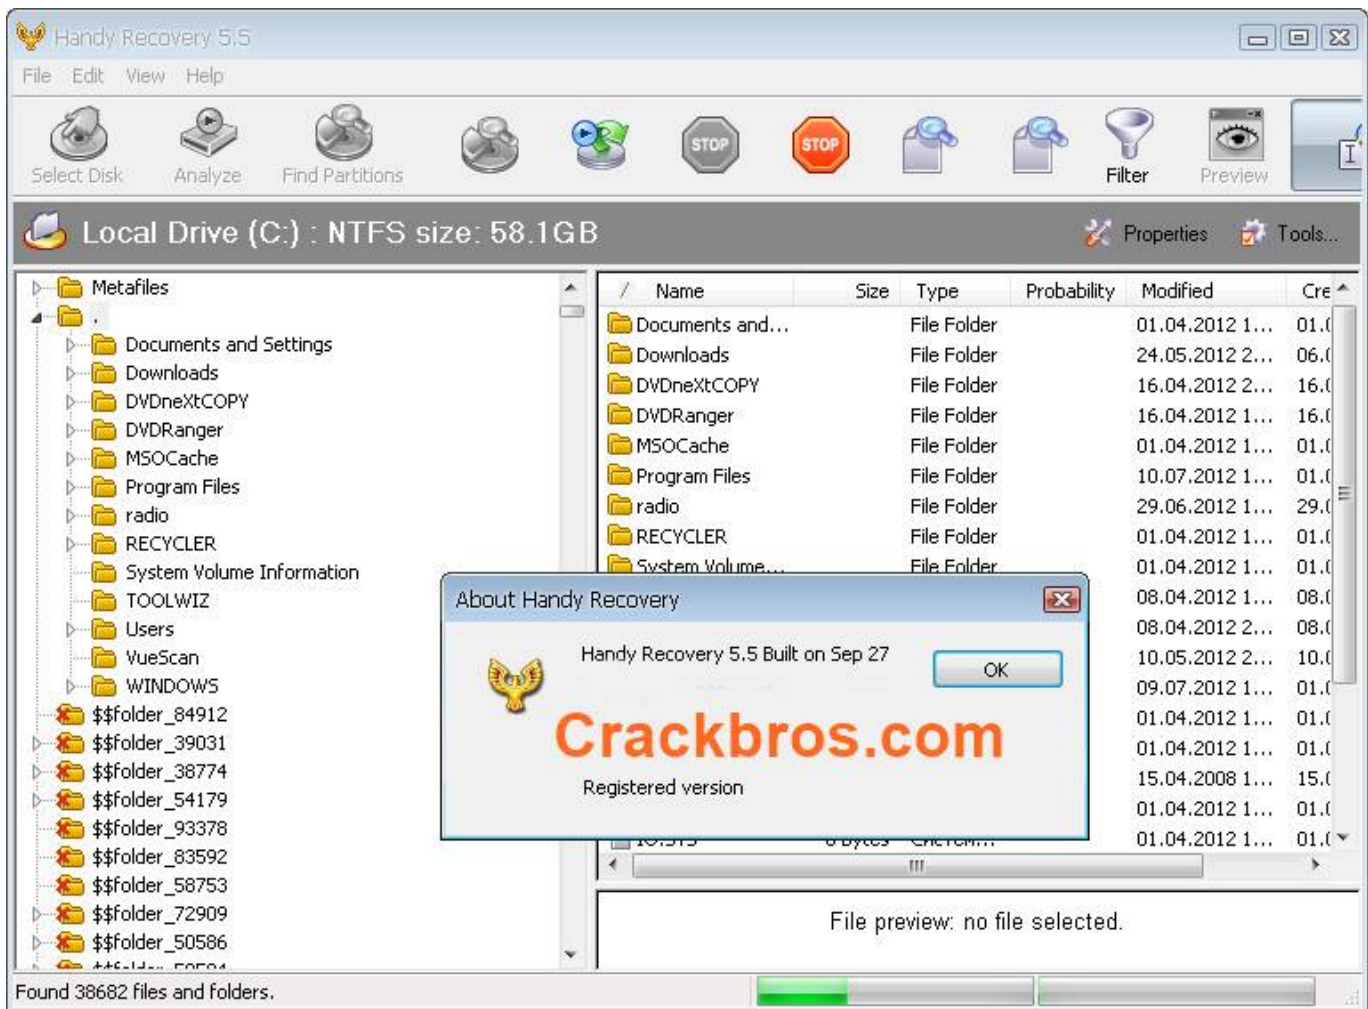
Handy Recovery 5.5

File Edit View Help

Select Disk Analyze Find Partitions Filter Preview

Local Drive (C:) : NTFS size: 58.1GB

Properties Tools...

Metafiles
.
Documents and Settings
Downloads
DVDneXtCOPY
DVDRanger
MSOCache
Program Files
radio
RECYCLER
System Volume Information
TOOLWIZ
Users
VueScan
WINDOWS
$$folder_84912
$$folder_39031
$$folder_38774
$$folder_54179
$$folder_93378
$$folder_83592
$$folder_58753
$$folder_72909
$$folder_50586
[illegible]

| Name | Size | Type | Probability | Modified | Cre |
|---|---|---|---|---|---|
| Documents and... | | File Folder | | 01.04.2012 1... | 01.( |
| Downloads | | File Folder | | 24.05.2012 2... | 06.( |
| DVDneXtCOPY | | File Folder | | 16.04.2012 2... | 16.( |
| DVDRanger | | File Folder | | 16.04.2012 1... | 16.( |
| MSOCache | | File Folder | | 01.04.2012 1... | 01.( |
| Program Files | | File Folder | | 10.07.2012 1... | 01.( |
| radio | | File Folder | | 29.06.2012 1... | 29.( |
| RECYCLER | | File Folder | | 01.04.2012 1... | 01.( |
| System Volume... | | File Folder | | 01.04.2012 1... | 01.( |
| | | | | 08.04.2012 1... | 08.( |
| | | | | 08.04.2012 2... | 08.( |
| | | | | 10.05.2012 2... | 10.( |
| | | | | 09.07.2012 1... | 01.( |
| | | | | 01.04.2012 1... | 01.( |
| | | | | 01.04.2012 1... | 01.( |
| | | | | 15.04.2008 1... | 15.( |
| | | | | 01.04.2012 1... | 01.( |
| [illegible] | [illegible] | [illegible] | | 01.04.2012 1... | 01.( |

About Handy Recovery

Handy Recovery 5.5 Built on Sep 27

OK

Crackbros.com

Registered version

File preview: no file selected.

Found 38682 files and folders.